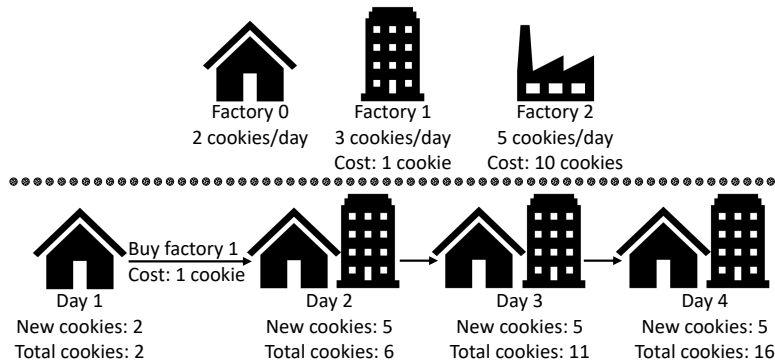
Factory 0
2 cookies/day

Factory 1
3 cookies/day
Cost: 1 cookie

Factory 2
5 cookies/day
Cost: 10 cookies

Buy factory 1
Cost: 1 cookie

Day 1
New cookies: 2
Total cookies: 2

Day 2
New cookies: 5
Total cookies: 6

Day 3
New cookies: 5
Total cookies: 11

Day 4
New cookies: 5
Total cookies: 16